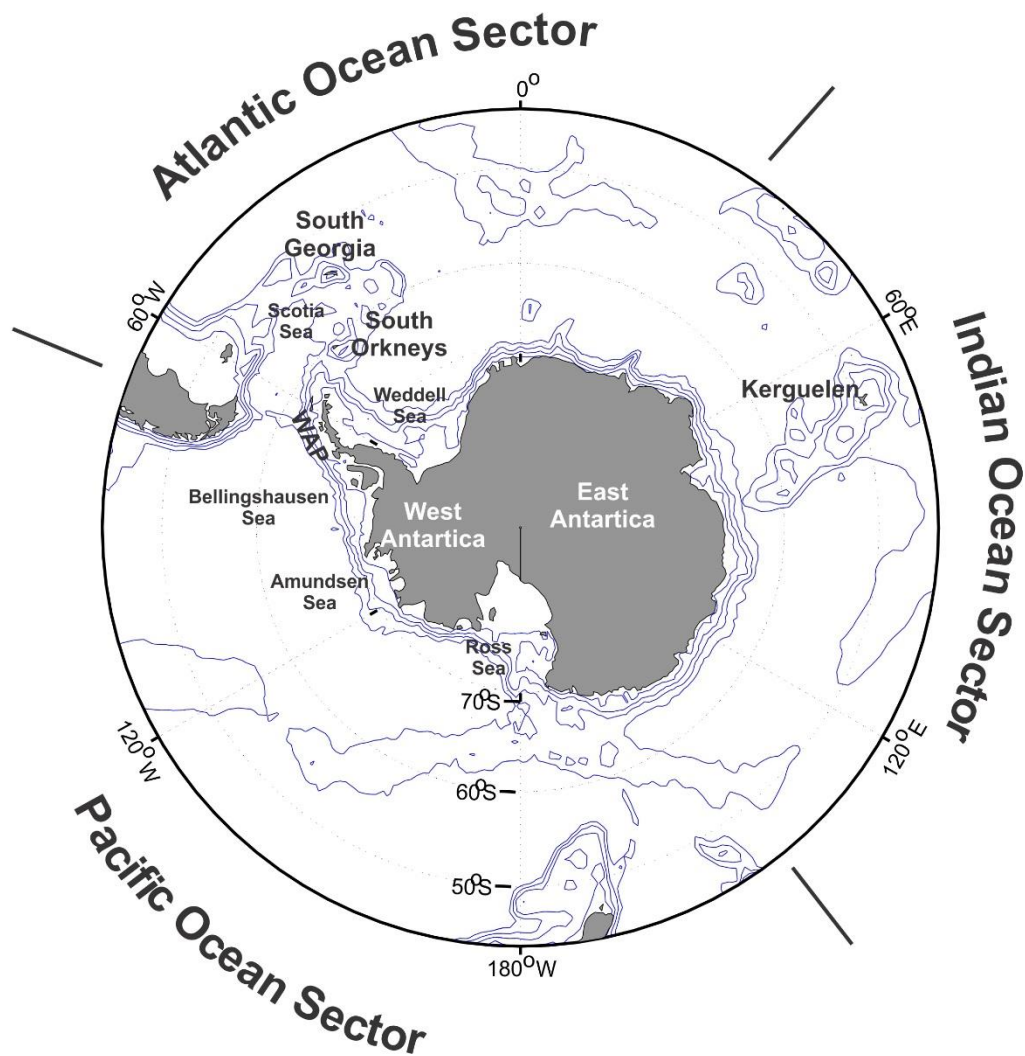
Atlantic Ocean Sector

$0^o$

South Georgia

$60^oW$

Scotia Sea

South Orkneys

$60^oE$

Indian Ocean Sector

Kerguelen

Weddell Sea

WAP

Bellingshausen Sea

West Antartica

East Antartica

Amundsen Sea

Ross Sea

$70^oS$

$120^oW$

$120^oE$

$60^oS$

$50^oS$

$180^oW$

Pacific Ocean Sector